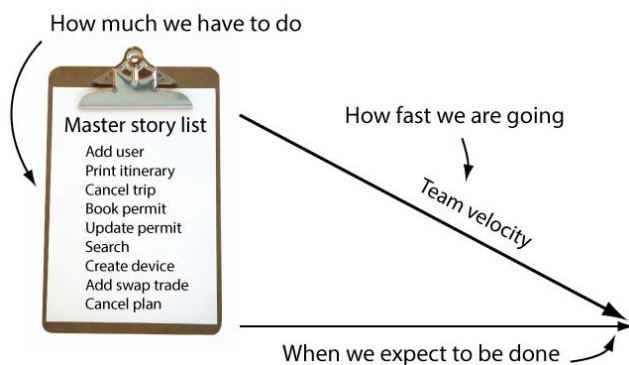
How much we have to do

Master story list
Add user
Print itinerary
Cancel trip
Book permit
Update permit
Search
Create device
Add swap trade
Cancel plan

How fast we are going

Team velocity

When we expect to be done